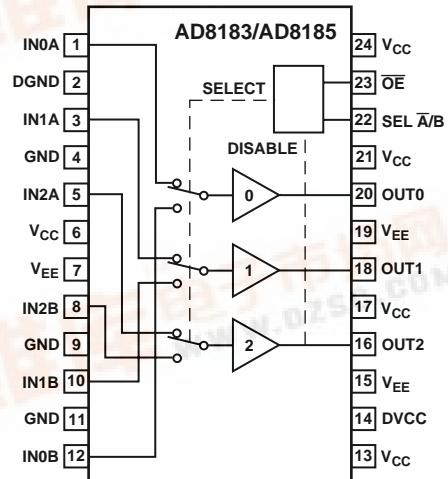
AD8183/AD8185

IN0A 1
DGND 2
IN1A 3
GND 4
IN2A 5
$V_{CC}$ 6
$V_{EE}$ 7
IN2B 8
GND 9
IN1B 10
GND 11
IN0B 12

SELECT
DISABLE
0
1
2

24 $V_{CC}$
23 $\overline{OE}$
22 SEL $\overline{A}$/B
21 $V_{CC}$
20 OUT0
19 $V_{EE}$
18 OUT1
17 $V_{CC}$
16 OUT2
15 $V_{EE}$
14 DVCC
13 $V_{CC}$

WWW.DZSC.COM